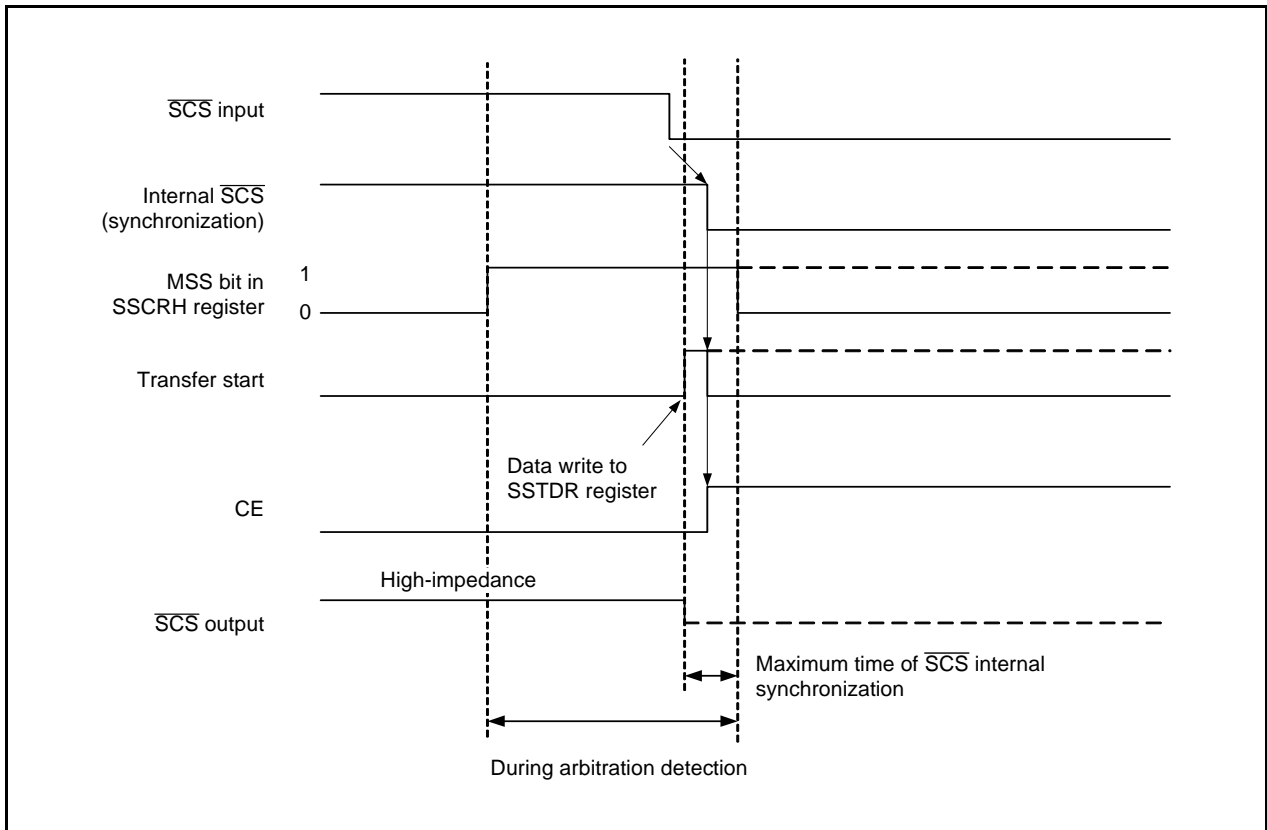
$\overline{SCS}$ input

Internal $\overline{SCS}$ (synchronization)

MSS bit in SSCRH register

1

0

Transfer start

Data write to SSTDR register

CE

High-impedance

$\overline{SCS}$ output

Maximum time of $\overline{SCS}$ internal synchronization

During arbitration detection